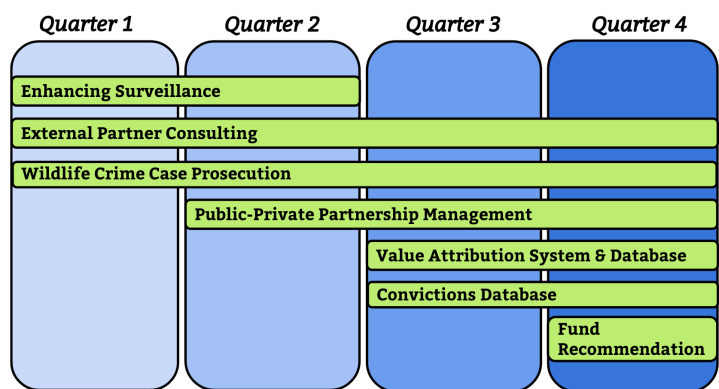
Quarter 1 | Quarter 2 | Quarter 3 | Quarter 4

Enhancing Surveillance

External Partner Consulting

Wildlife Crime Case Prosecution

Public-Private Partnership Management

Value Attribution System & Database

Convictions Database

Fund Recommendation